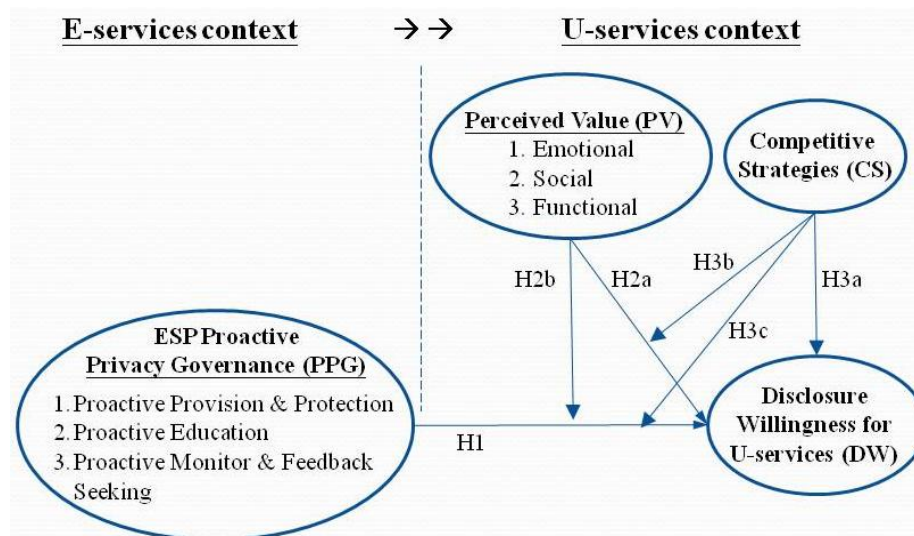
E-services context →→ U-services context

Perceived Value (PV)
1. Emotional
2. Social
3. Functional

Competitive Strategies (CS)

H2b H2a H3b H3a H3c

ESP Proactive Privacy Governance (PPG)
1. Proactive Provision & Protection
2. Proactive Education
3. Proactive Monitor & Feedback Seeking

H1

Disclosure Willingness for U-services (DW)